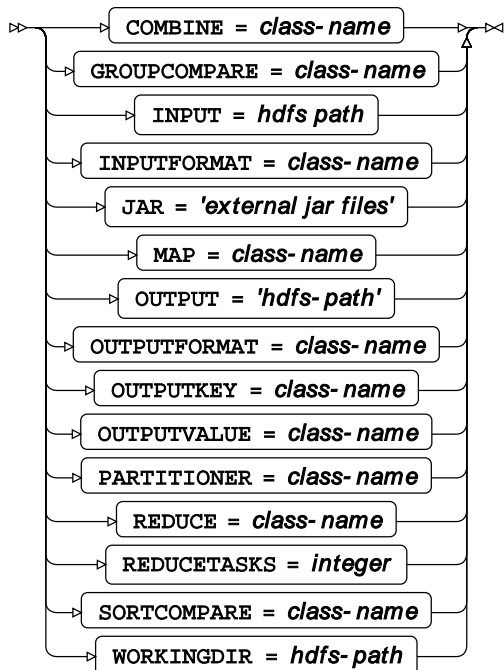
COMBINE = class- name
GROUPCOMPARE = class- name
INPUT = hdfs path
INPUTFORMAT = class- name
JAR = 'external jar files'
MAP = class- name
OUTPUT = 'hdfs- path'
OUTPUTFORMAT = class- name
OUTPUTKEY = class- name
OUTPUTVALUE = class- name
PARTITIONER = class- name
REDUCE = class- name
REDUCETASKS = integer
SORTCOMPARE = class- name
WORKINGDIR = hdfs- path